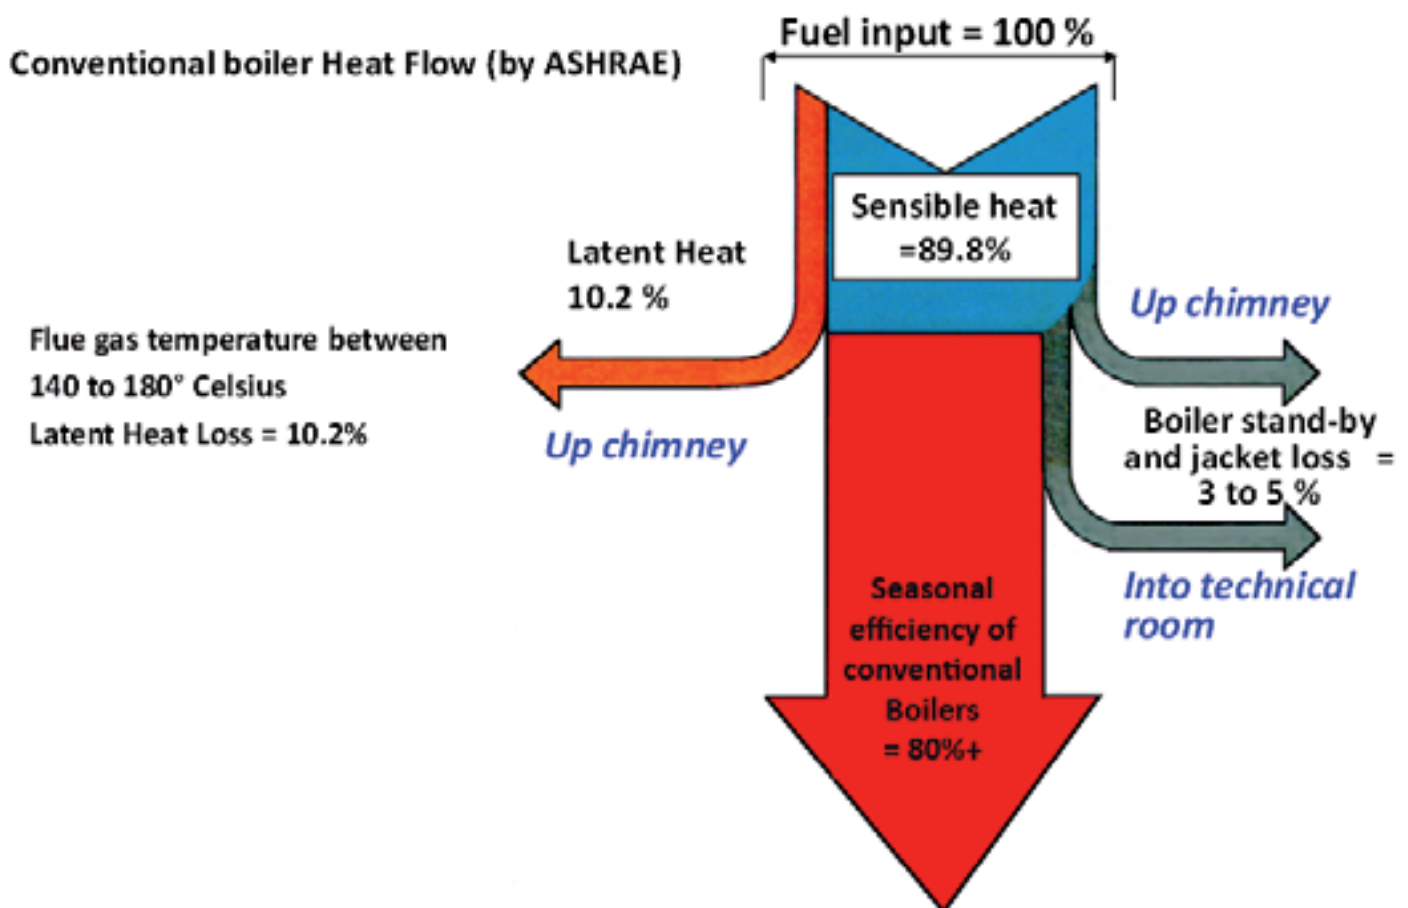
Conventional boiler Heat Flow (by ASHRAE)

Fuel input = 100 %

Sensible heat =89.8%

Latent Heat 10.2 %

Flue gas temperature between 140 to 180° Celsius

Latent Heat Loss = 10.2%

Up chimney

Up chimney

Boiler stand-by and jacket loss = 3 to 5 %

Into technical room

Seasonal efficiency of conventional Boilers = 80%+